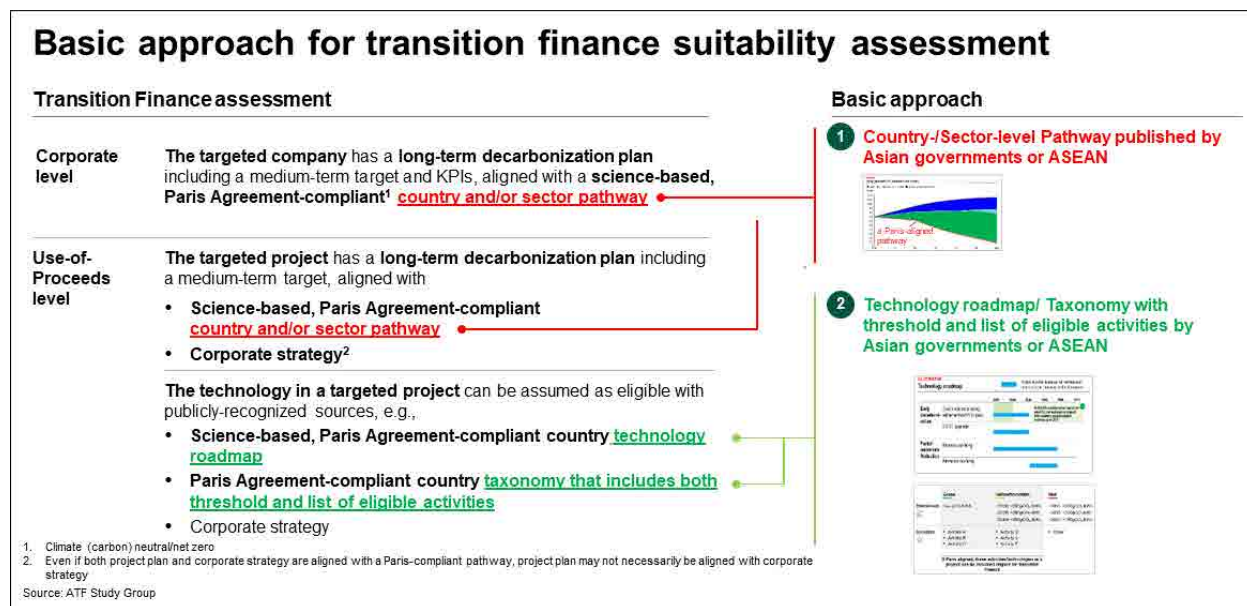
Basic approach for transition finance suitability assessment

Transition Finance assessment

Corporate level

The targeted company has a long-term decarbonization plan including a medium-term target and KPIs, aligned with a science-based, Paris Agreement-compliant¹ country and/or sector pathway

Use-of-Proceeds level

The targeted project has a long-term decarbonization plan including a medium-term target, aligned with

• Science-based, Paris Agreement-compliant country and/or sector pathway
• Corporate strategy²

The technology in a targeted project can be assumed as eligible with publicly-recognized sources, e.g.,

• Science-based, Paris Agreement-compliant country technology roadmap
• Paris Agreement-compliant country taxonomy that includes both threshold and list of eligible activities
• Corporate strategy

1. Climate (carbon) neutral/net zero
2. Even if both project plan and corporate strategy are aligned with a Paris-compliant pathway, project plan may not necessarily be aligned with corporate strategy

Source: ATF Study Group

Basic approach

1 Country-/Sector-level Pathway published by Asian governments or ASEAN

a Paris-aligned pathway

2 Technology roadmap/ Taxonomy with threshold and list of eligible activities by Asian governments or ASEAN

Technology roadmap

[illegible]